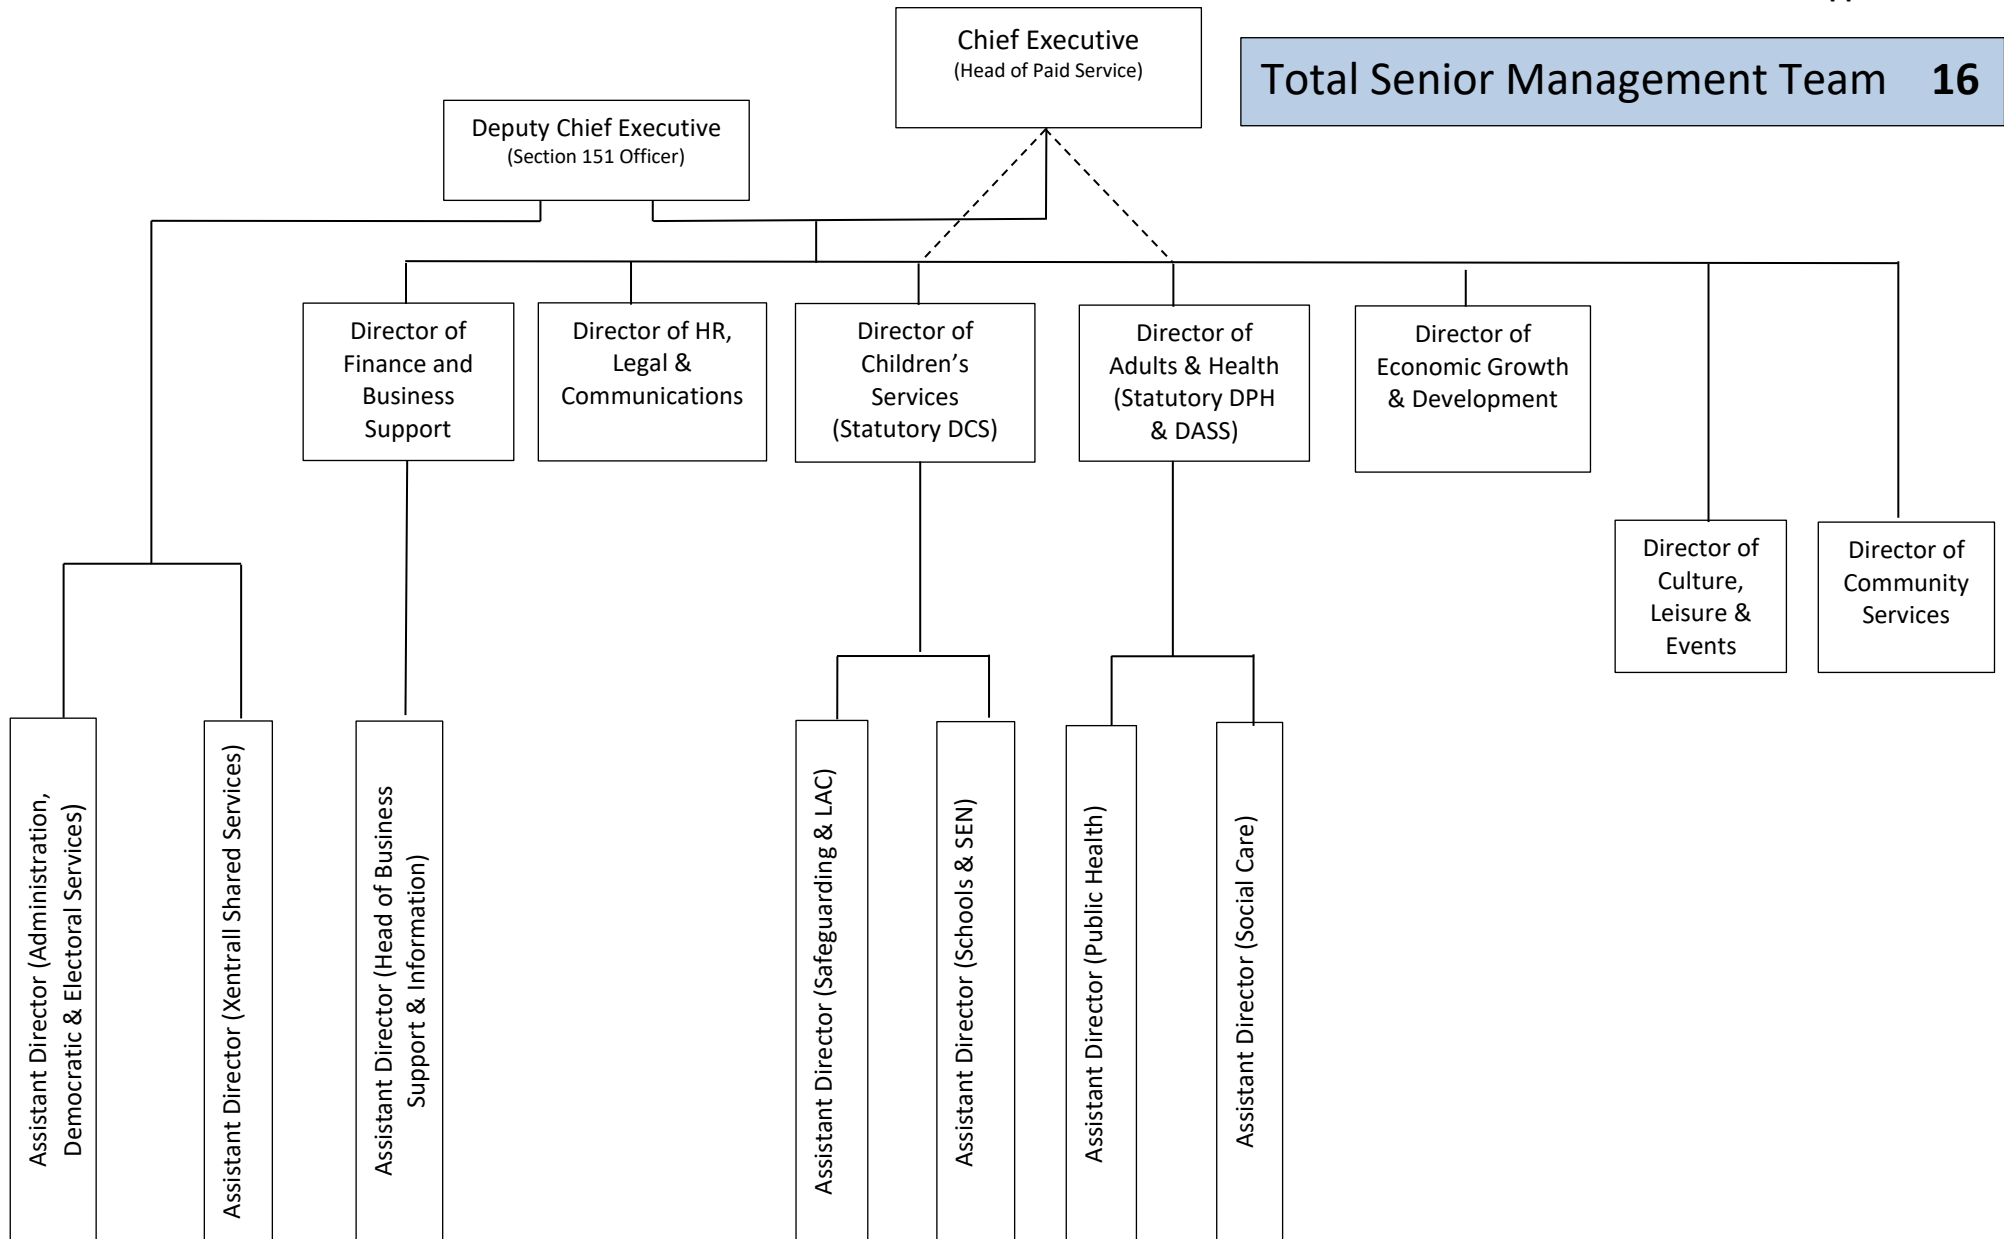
Chief Executive
(Head of Paid Service)

Total Senior Management Team **16**

Deputy Chief Executive
(Section 151 Officer)

Director of Finance and Business Support

Director of HR, Legal & Communications

Director of Children's Services (Statutory DCS)

Director of Adults & Health (Statutory DPH & DASS)

Director of Economic Growth & Development

Director of Culture, Leisure & Events

Director of Community Services

Assistant Director (Administration, Democratic & Electoral Services)

Assistant Director (Xentrall Shared Services)

Assistant Director (Head of Business Support & Information)

Assistant Director (Safeguarding & LAC)

Assistant Director (Schools & SEN)

Assistant Director (Public Health)

Assistant Director (Social Care)